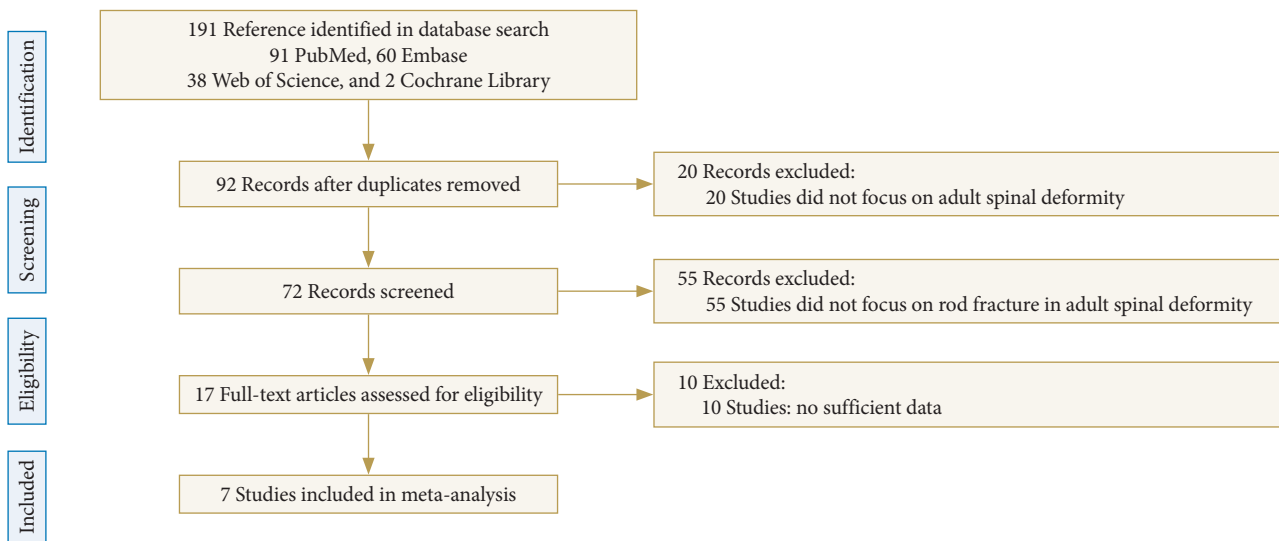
Identification

191 Reference identified in database search
91 PubMed, 60 Embase
38 Web of Science, and 2 Cochrane Library

Screening

92 Records after duplicates removed

20 Records excluded:
20 Studies did not focus on adult spinal deformity

72 Records screened

55 Records excluded:
55 Studies did not focus on rod fracture in adult spinal deformity

Eligibility

17 Full-text articles assessed for eligibility

10 Excluded:
10 Studies: no sufficient data

Included

7 Studies included in meta-analysis